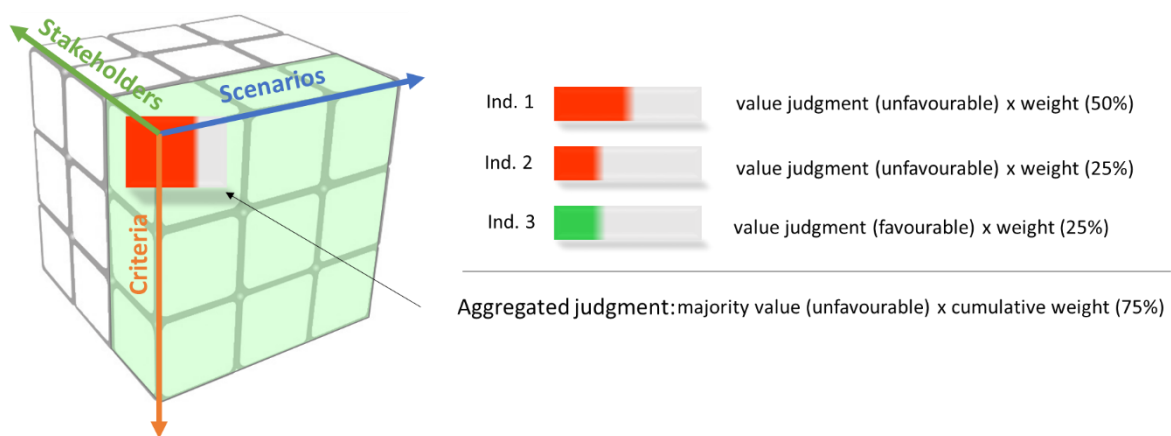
Stakeholders

Scenarios

Criteria

Ind. 1 value judgment (unfavourable) x weight (50%)

Ind. 2 value judgment (unfavourable) x weight (25%)

Ind. 3 value judgment (favourable) x weight (25%)

Aggregated judgment: majority value (unfavourable) x cumulative weight (75%)